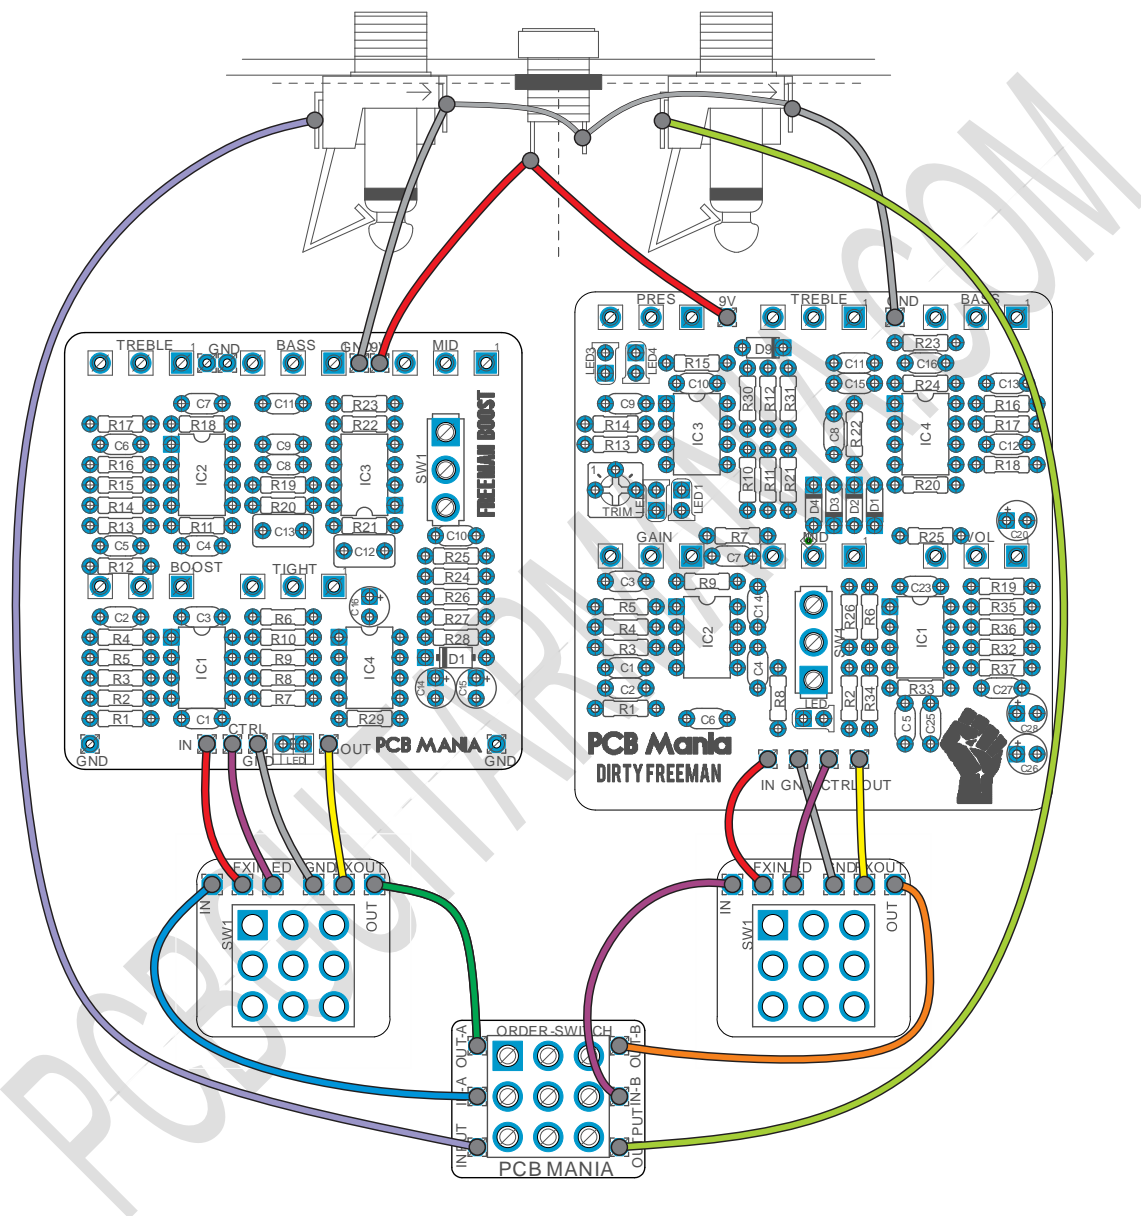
TREBLE 1 GND BASS GND 9V MID 1

C7 C11 R23
R17 R18 R22
C6 C9
R16 C8
R15 IC2 R19 IC3 SW1 FREEMAN BOOST
R14 R20
R13 R11 C13 R21
C5 C4 C12 C10
R12 BOOST TIGHT R25
R24
C2 C3 R6 C16 R26
R4 R10 R27
R5 IC1 R9 IC4 R28
R3 R8 D1
R2 R7 C14 C15
R1 C1 R29
GND IN CTRL GND LED OUT PCB MANIA GND

PRES 9V TREBLE GND BASS 1
LED3 LED4 D9 R23
R15 C11 C16
C10 C15 R24
C9 R30 R12 R31 C8 C13
R14 IC3 R22 IC4 R16
R13 R17
C12
R10 R11 R21 R18
1 LED1 D4 D3 D2 D1 R20
TRIM
GAIN R7 GND 1 R25 VOL C20
C7
C3 R9 C23 R19
R5 C14 R26 R6 R35
R4 IC2 SW1 IC1 R36
R3 R32
C1 C4 R37
C2 R2 R34 R33 C27
R1 R8 LED C5 C25 C28
PCB Mania C6 C29
DIRTY FREEMAN
IN GND CTRL OUT

FXIN LED GND FXOUT
IN SW1 OUT

FXIN LED GND FXOUT
IN SW1 OUT

ORDER-SWITCH
OUT-A IN-A INPUT OUT-B IN-B OUTPUT
PCB MANIA

PCBGUITARMANIA.COM